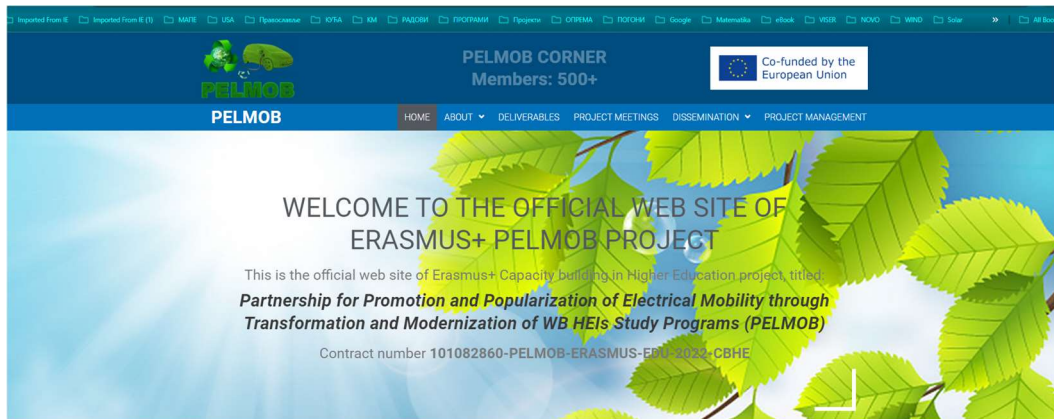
Imported From IE | Imported From IE (1) | МАПЕ | USA | Православље | КУЋА | КМ | РАДОВИ | ПРОГРАМИ | Пројекти | ОПРЕМА | ПОГОНИ | Google | Matematika | eBook | VISER | NOVO | WIND | Solar | » | All Boo

PELMOB

PELMOB CORNER
Members: 500+

Co-funded by the European Union

PELMOB

HOME | ABOUT | DELIVERABLES | PROJECT MEETINGS | DISSEMINATION | PROJECT MANAGEMENT

WELCOME TO THE OFFICIAL WEB SITE OF ERASMUS+ PELMOB PROJECT

This is the official web site of Erasmus+ Capacity building in Higher Education project, titled:

Partnership for Promotion and Popularization of Electrical Mobility through Transformation and Modernization of WB HEIs Study Programs (PELMOB)

Contract number 101082860-PELMOB-ERASMUS-EDU-2022-CBHE